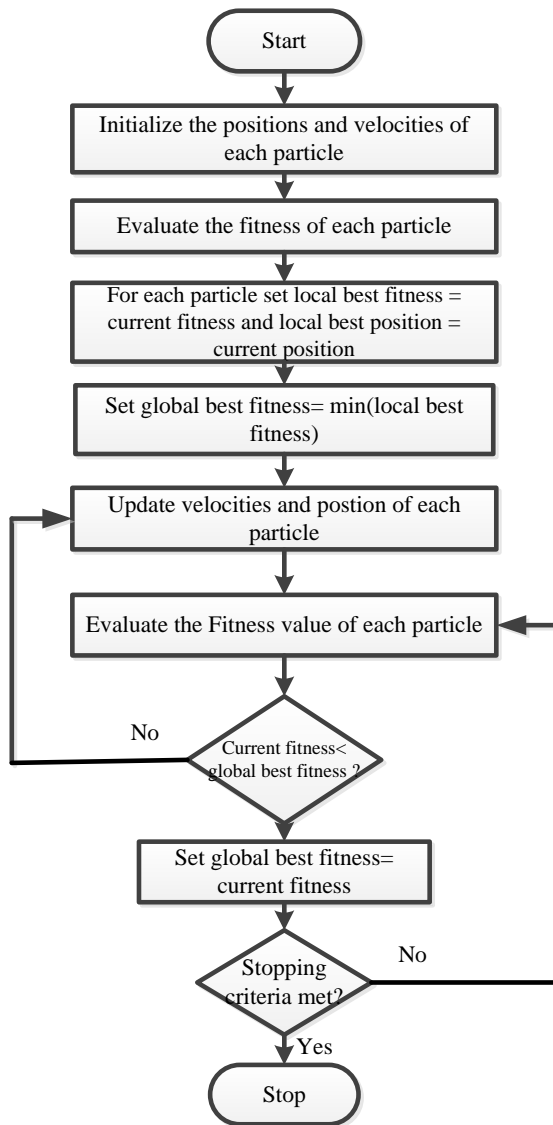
Start

Initialize the positions and velocities of each particle

Evaluate the fitness of each particle

For each particle set local best fitness = current fitness and local best position = current position

Set global best fitness= min(local best fitness)

Update velocities and postion of each particle

Evaluate the Fitness value of each particle

No

Current fitness< global best fitness ?

Set global best fitness= current fitness

No

Stopping criteria met?

Yes

Stop